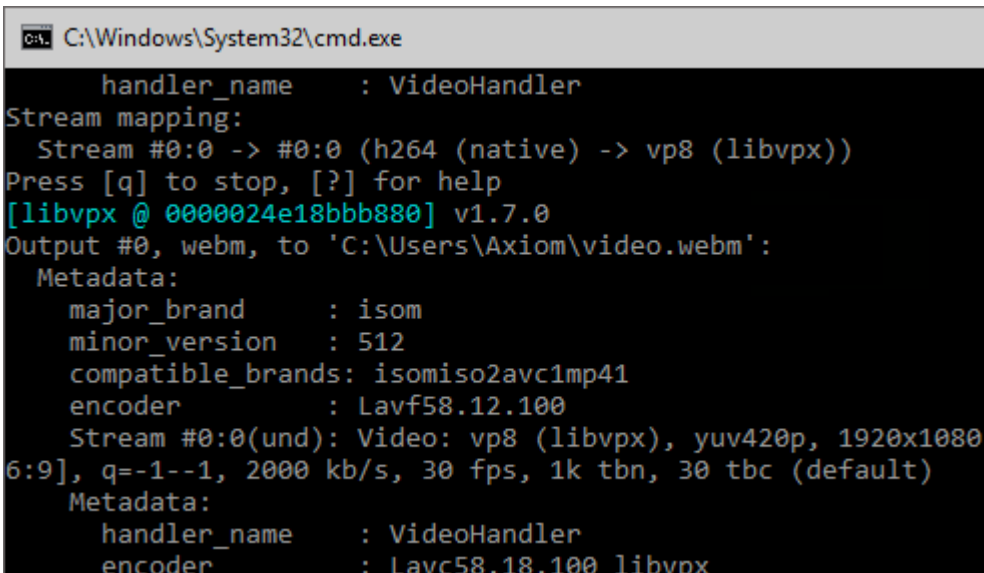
C:\Windows\System32\cmd.exe

handler_name : VideoHandler
Stream mapping:
Stream #0:0 -> #0:0 (h264 (native) -> vp8 (libvpx))
Press [q] to stop, [?] for help
[libvpx @ 0000024e18bbb880] v1.7.0
Output #0, webm, to 'C:\Users\Axiom\video.webm':
Metadata:
major_brand : isom
minor_version : 512
compatible_brands: isomiso2avc1mp41
encoder : Lavf58.12.100
Stream #0:0(und): Video: vp8 (libvpx), yuv420p, 1920x1080
6:9], q=-1--1, 2000 kb/s, 30 fps, 1k tbn, 30 tbc (default)
Metadata:
handler_name : VideoHandler
encoder : Lavc58.18.100 libvpx